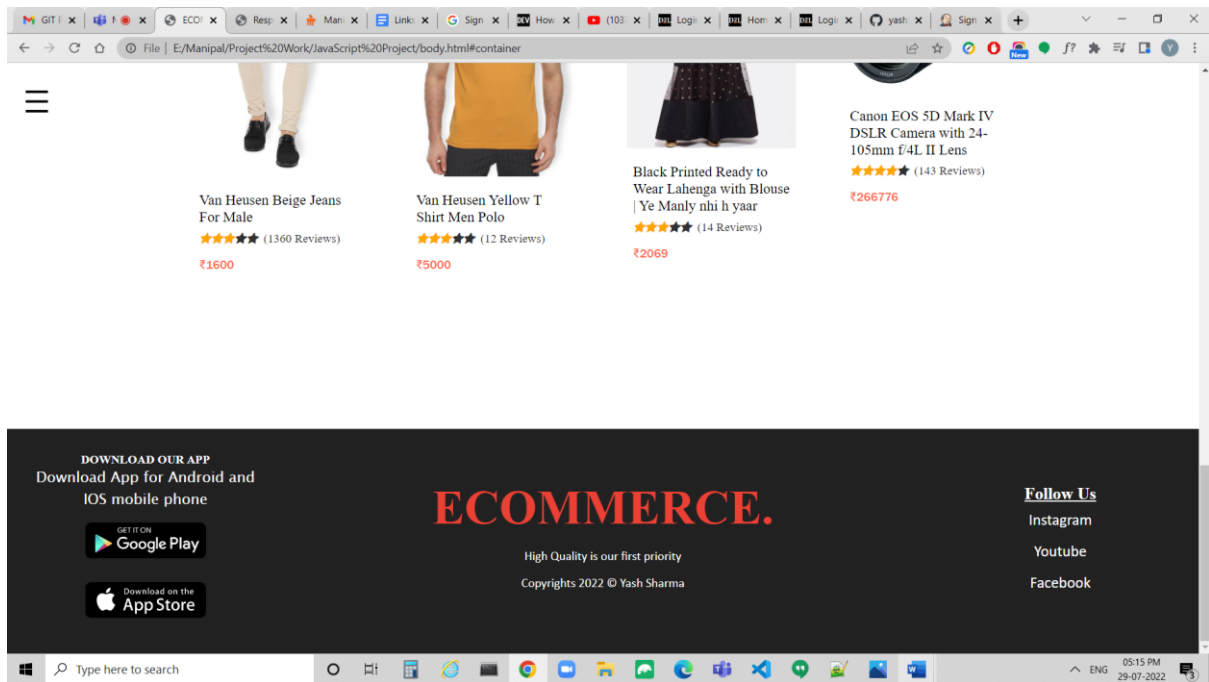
GIT F | M | ECO | Resp | Man | Link | Sign | How | (103 | Logi | Hom | Logi | yash | Sign

File | E:/Manipal/Project%20Work/JavaScript%20Project/body.html#container

New

Van Heusen Beige Jeans For Male
(1360 Reviews)
₹1600

Van Heusen Yellow T Shirt Men Polo
(12 Reviews)
₹5000

Black Printed Ready to Wear Lahenga with Blouse | Ye Manly nhi h yaar
(14 Reviews)
₹2069

Canon EOS 5D Mark IV DSLR Camera with 24-105mm f/4L II Lens
(143 Reviews)
₹266776

DOWNLOAD OUR APP
Download App for Android and IOS mobile phone

GET IT ON
Google Play

Download on the
App Store

ECOMMERCE.

High Quality is our first priority

Copyrights 2022 © Yash Sharma

Follow Us
Instagram
Youtube
Facebook

Type here to search

ENG 05:15 PM 29-07-2022